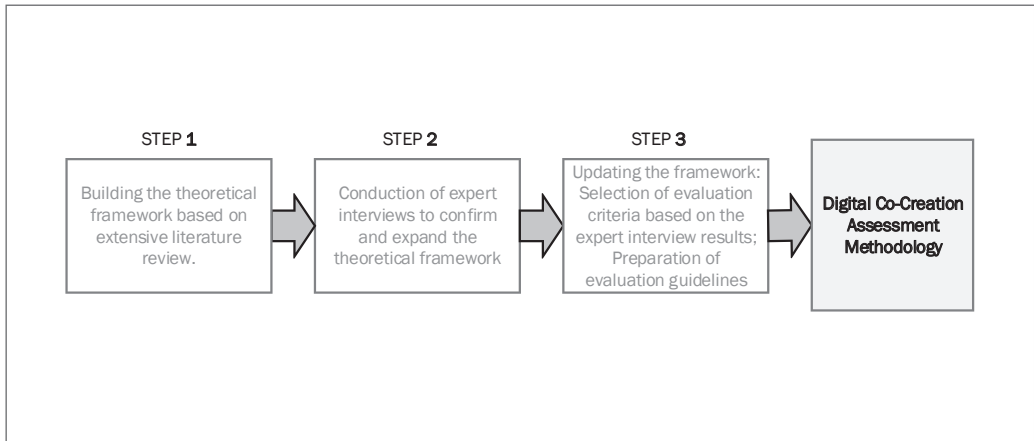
STEP 1

Building the theoretical framework based on extensive literature review.

STEP 2

Conduction of expert interviews to confirm and expand the theoretical framework

STEP 3

Updating the framework: Selection of evaluation criteria based on the expert interview results; Preparation of evaluation guidelines

Digital Co-Creation Assessment Methodology